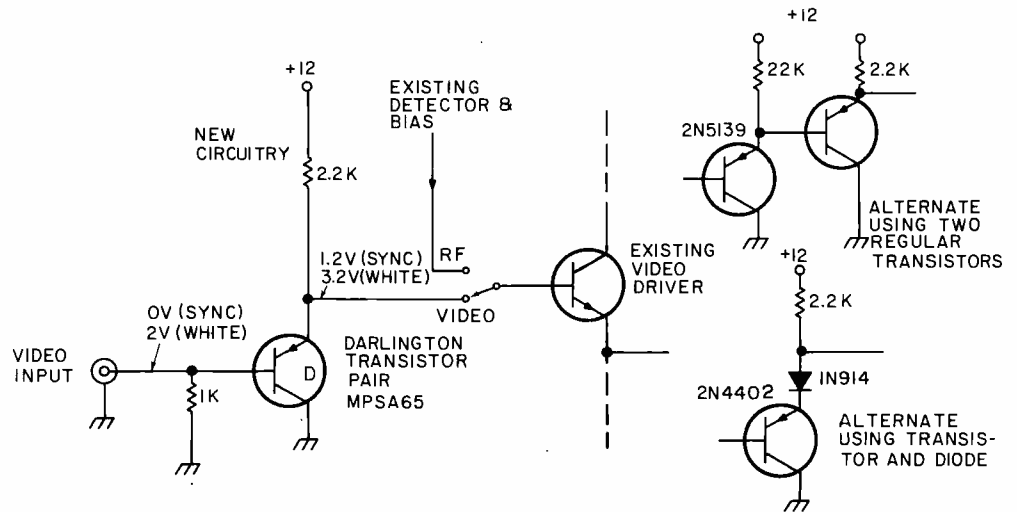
+12

NEW CIRCUITRY

2.2K

EXISTING DETECTOR & BIAS

RF

1.2V (SYNC)
3.2V (WHITE)

VIDEO

EXISTING VIDEO DRIVER

0V (SYNC)
2V (WHITE)

VIDEO INPUT

1K

D

DARLINGTON TRANSISTOR PAIR MPSA65

+12

22K

2.2K

2N5139

ALTERNATE USING TWO REGULAR TRANSISTORS

+12

2.2K

IN914

2N4402

ALTERNATE USING TRANSISTOR AND DIODE